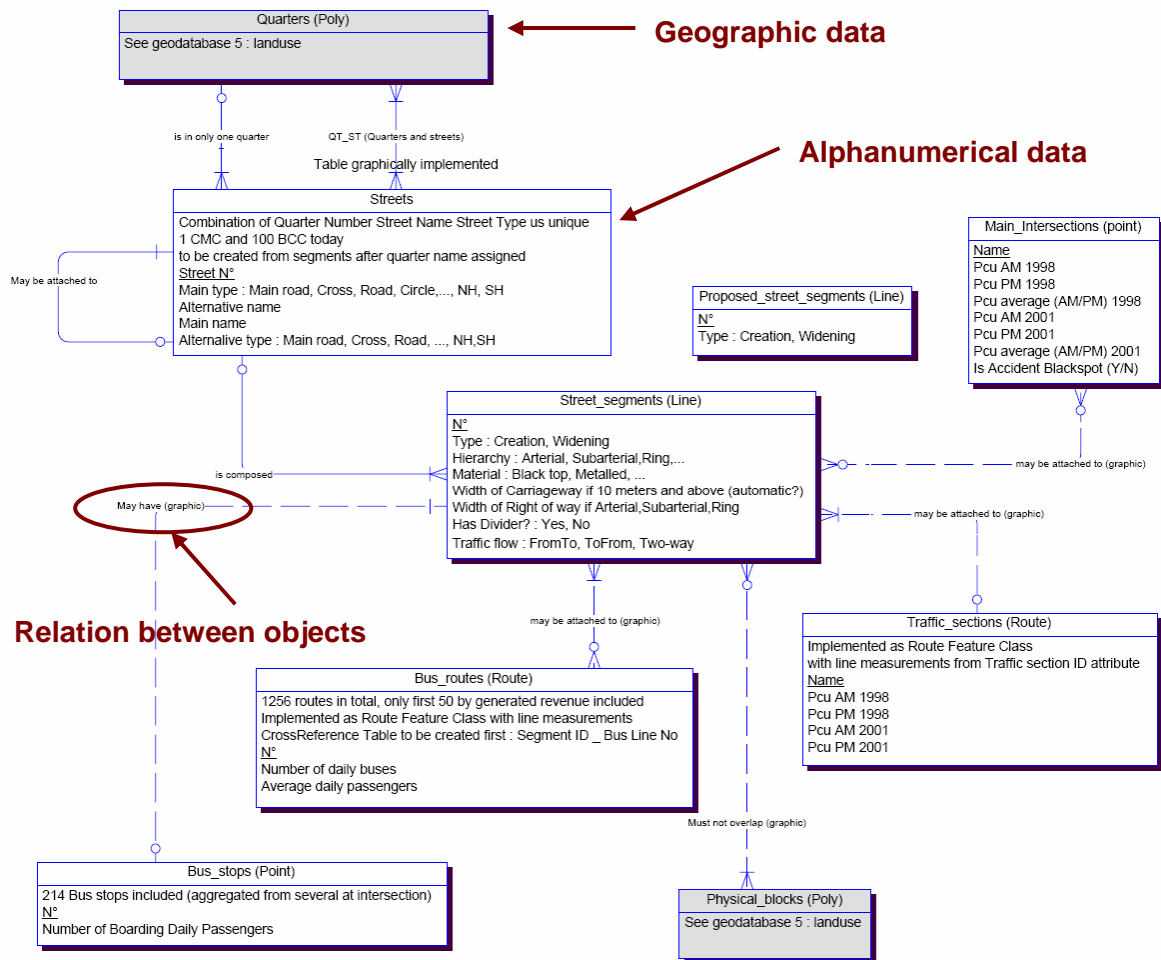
Quarters (Poly)
See geodatabase 5 : landuse

Geographic data

is in only one quarter

QT_ST (Quarters and streets)

Table graphically implemented

Alphanumerical data

Streets
Combination of Quarter Number Street Name Street Type us unique
1 CMC and 100 BCC today
to be created from segments after quarter name assigned
Street N°
Main type : Main road, Cross, Road, Circle,..., NH, SH
Alternative name
Main name
Alternalive type : Main road, Cross, Road, ..., NH,SH

May be attached to

Main_Intersections (point)
Name
Pcu AM 1998
Pcu PM 1998
Pcu average (AM/PM) 1998
Pcu AM 2001
Pcu PM 2001
Pcu average (AM/PM) 2001
Is Accident Blackspot (Y/N)

Proposed_street_segments (Line)
N°
Type : Creation, Widening

Street_segments (Line)
N°
Type : Creation, Widening
Hierarchy : Arterial, Subarterial,Ring,...
Material : Black top, Metalled, ...
Width of Carriageway if 10 meters and above (automatic?)
Width of Right of way if Arterial,Subarterial,Ring
Has Divider? : Yes, No
Traffic flow : FromTo, ToFrom, Two-way

is composed

May have (graphic)

may be attached to (graphic)

may be attached to (graphic)

Relation between objects

may be attached to (graphic)

Traffic_sections (Route)
Implemented as Route Feature Class
with line measurements from Traffic section ID attribute
Name
Pcu AM 1998
Pcu PM 1998
Pcu AM 2001
Pcu PM 2001

Bus_routes (Route)
1256 routes in total, only first 50 by generated revenue included
Implemented as Route Feature Class with line measurements
CrossReference Table to be created first : Segment ID _ Bus Line No
N°
Number of daily buses
Average daily passengers

Must not overlap (graphic)

Bus_stops (Point)
214 Bus stops included (aggregated from several at intersection)
N°
Number of Boarding Daily Passengers

Physical_blocks (Poly)
See geodatabase 5 : landuse